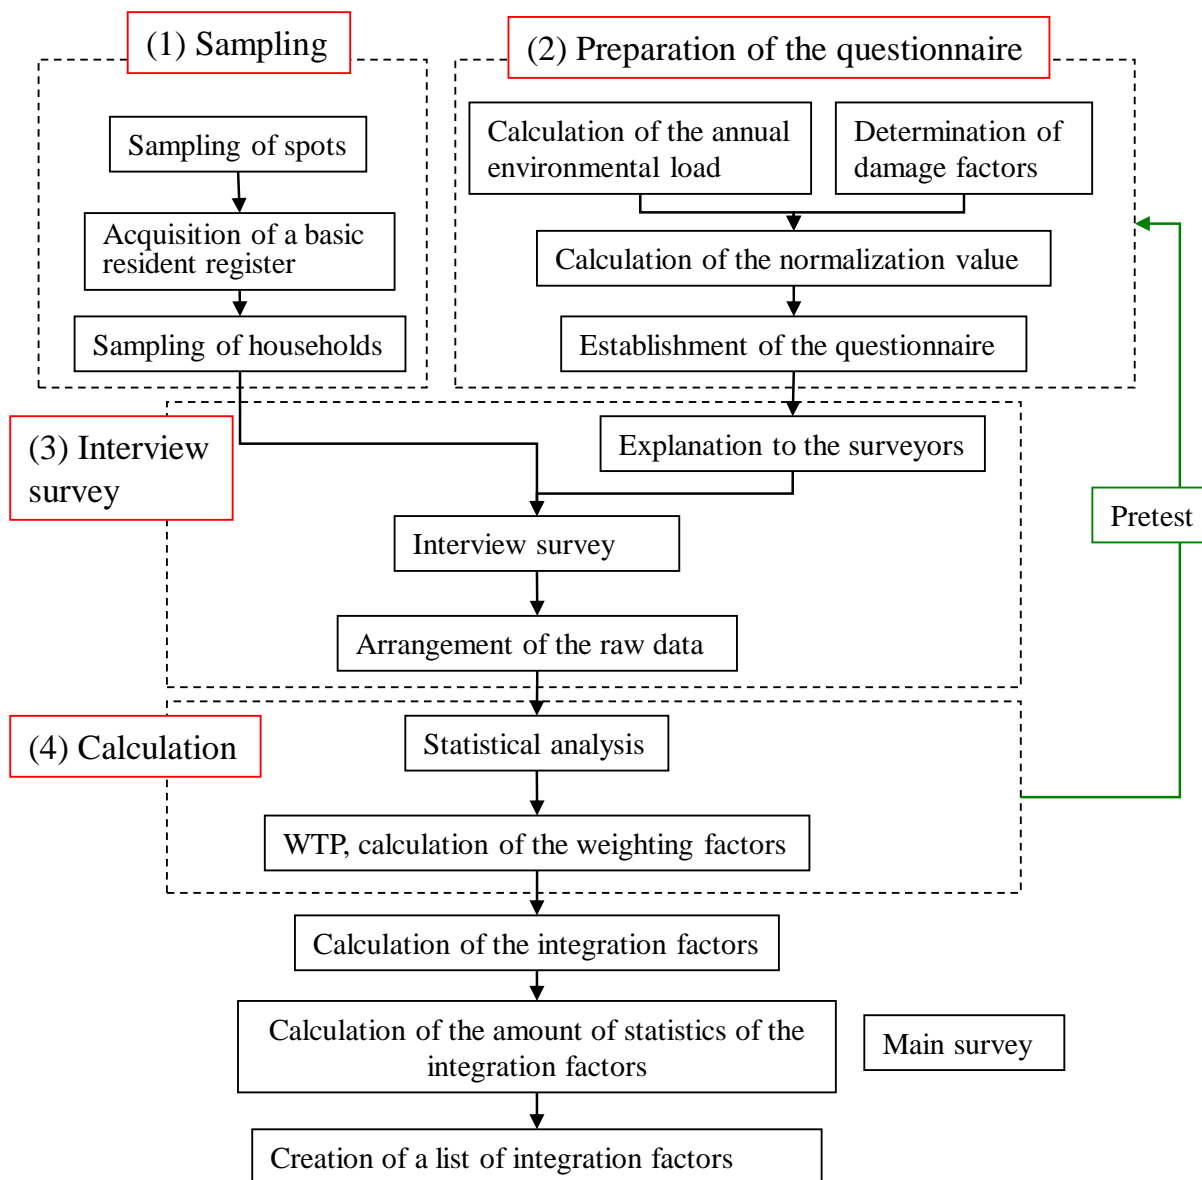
(1) Sampling

Sampling of spots

Acquisition of a basic resident register

Sampling of households

(2) Preparation of the questionnaire

Calculation of the annual environmental load

Determination of damage factors

Calculation of the normalization value

Establishment of the questionnaire

(3) Interview survey

Explanation to the surveyors

Interview survey

Arrangement of the raw data

Pretest

(4) Calculation

Statistical analysis

WTP, calculation of the weighting factors

Calculation of the integration factors

Calculation of the amount of statistics of the integration factors

Main survey

Creation of a list of integration factors